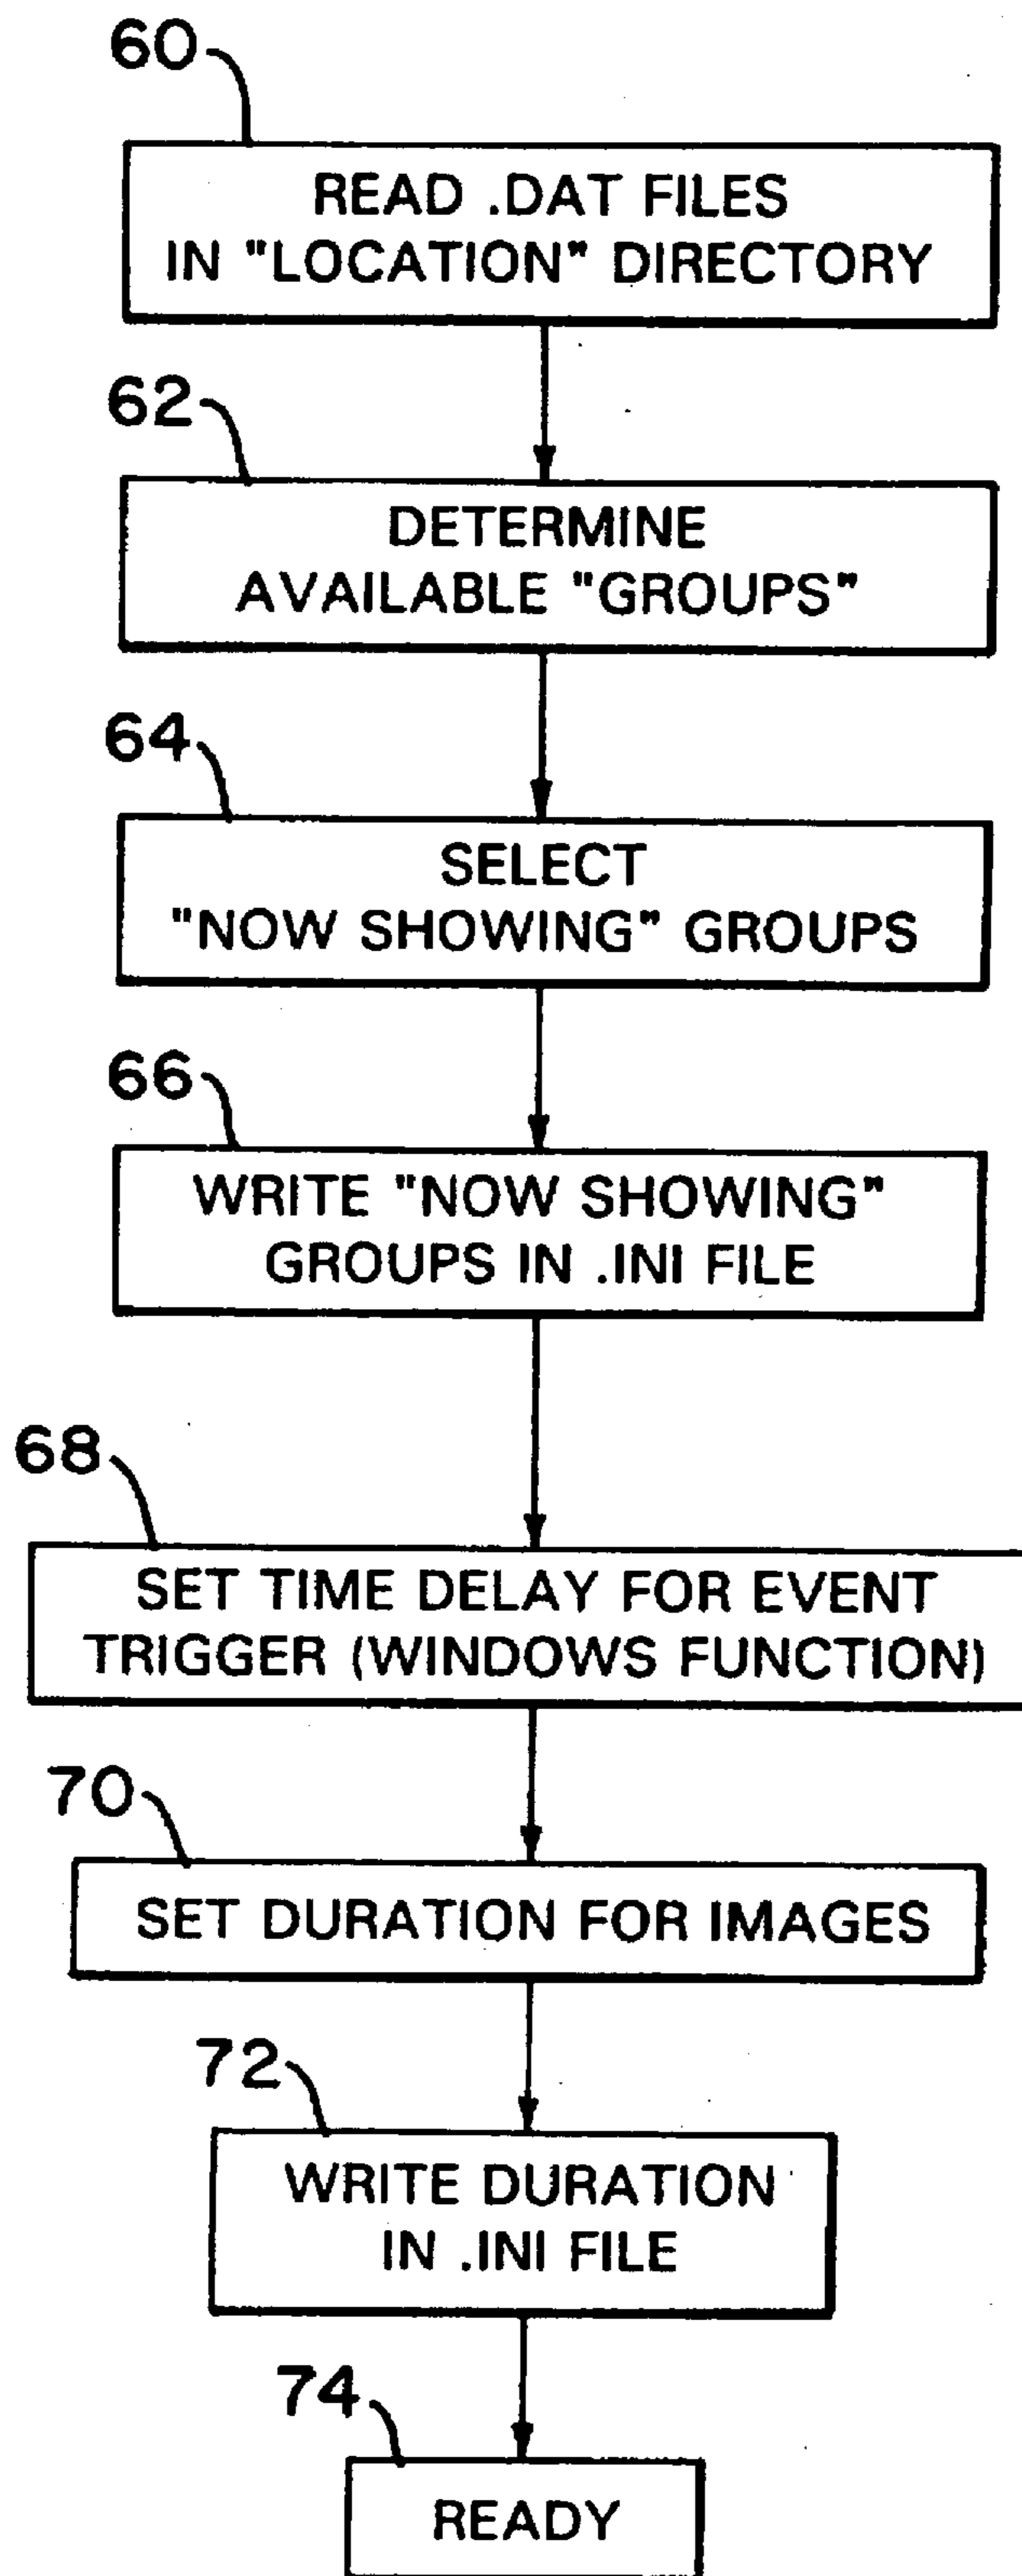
60
READ .DAT FILES IN "LOCATION" DIRECTORY

62
DETERMINE AVAILABLE "GROUPS"

64
SELECT "NOW SHOWING" GROUPS

66
WRITE "NOW SHOWING" GROUPS IN .INI FILE

68
SET TIME DELAY FOR EVENT TRIGGER (WINDOWS FUNCTION)

70
SET DURATION FOR IMAGES

72
WRITE DURATION IN .INI FILE

74
READY